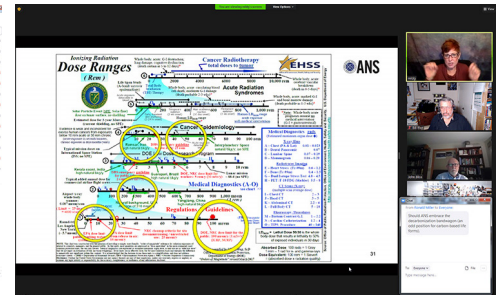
View Options

Ionizing Radiation
Dose Ranges
(Rem)

Cancer Radiotherapy
total doses to tumors

EHSS

ANS

Acute Radiation Syndromes

Cancer Epidemiology

Medical Diagnostics (A-O)

Regulations

Guidelines

Medical Diagnostics

31

From Ronald Mitel to everyone:
Should ANS embrace the
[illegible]

To: Everyone

Type message here...